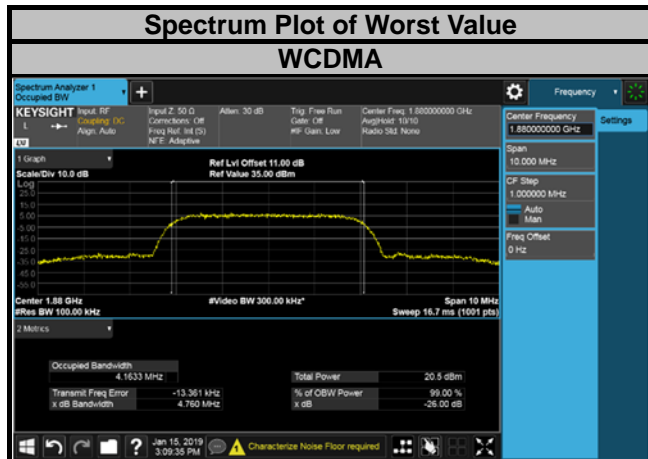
Spectrum Plot of Worst Value

WCDMA

Spectrum Analyzer 1
Occupied BW

+

Frequency

KEYSIGHT Input: RF
Coupling: DC
Align: Auto

Input Z: 50 Ω
Corrections: Off
Freq Ref: Int (S)
NFE: Adaptive

Atten: 30 dB

Trig: Free Run
Gate: Off
#IF Gain: Low

Center Freq: 1.880000000 GHz
Avg|Hold: 10/10
Radio Std: None

LXI

1 Graph

Ref Lvl Offset 11.00 dB
Ref Value 35.00 dBm

Scale/Div 10.0 dB

Log

25.0
15.0
5.00
-5.00
-15.0
-25.0
-35.0
-45.0
-55.0

Center 1.88 GHz
#Res BW 100.00 kHz

#Video BW 300.00 kHz*

Span 10 MHz
Sweep 16.7 ms (1001 pts)

2 Metrics

Occupied Bandwidth
4.1633 MHz

Total Power 20.5 dBm

Transmit Freq Error -13.361 kHz
x dB Bandwidth 4.760 MHz

% of OBW Power 99.00 %
x dB -26.00 dB

Center Frequency
1.880000000 GHz

Settings

Span
10.000 MHz

CF Step
1.000000 MHz

Auto
Man

Freq Offset
0 Hz

Jan 15, 2019
3:09:35 PM

Characterize Noise Floor required